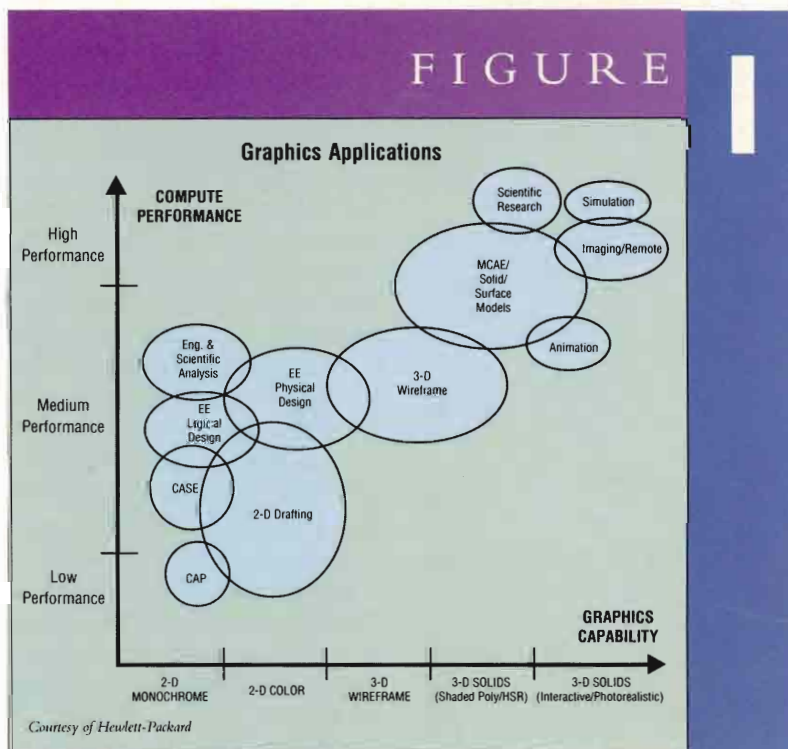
FIGURE

1

Graphics Applications

COMPUTE PERFORMANCE

High Performance

Medium Performance

Low Performance

Scientific Research

Simulation

Imaging/Remote

MCAE/ Solid/ Surface Models

Animation

Eng. & Scientific Analysis

EE Physical Design

3-D Wireframe

EE Logical Design

CASE

2-D Drafting

CAP

GRAPHICS CAPABILITY

2-D MONOCHROME

2-D COLOR

3-D WIREFRAME

3-D SOLIDS (Shaded Poly/HSR)

3-D SOLIDS (Interactive/Photorealistic)

Courtesy of Hewlett-Packard